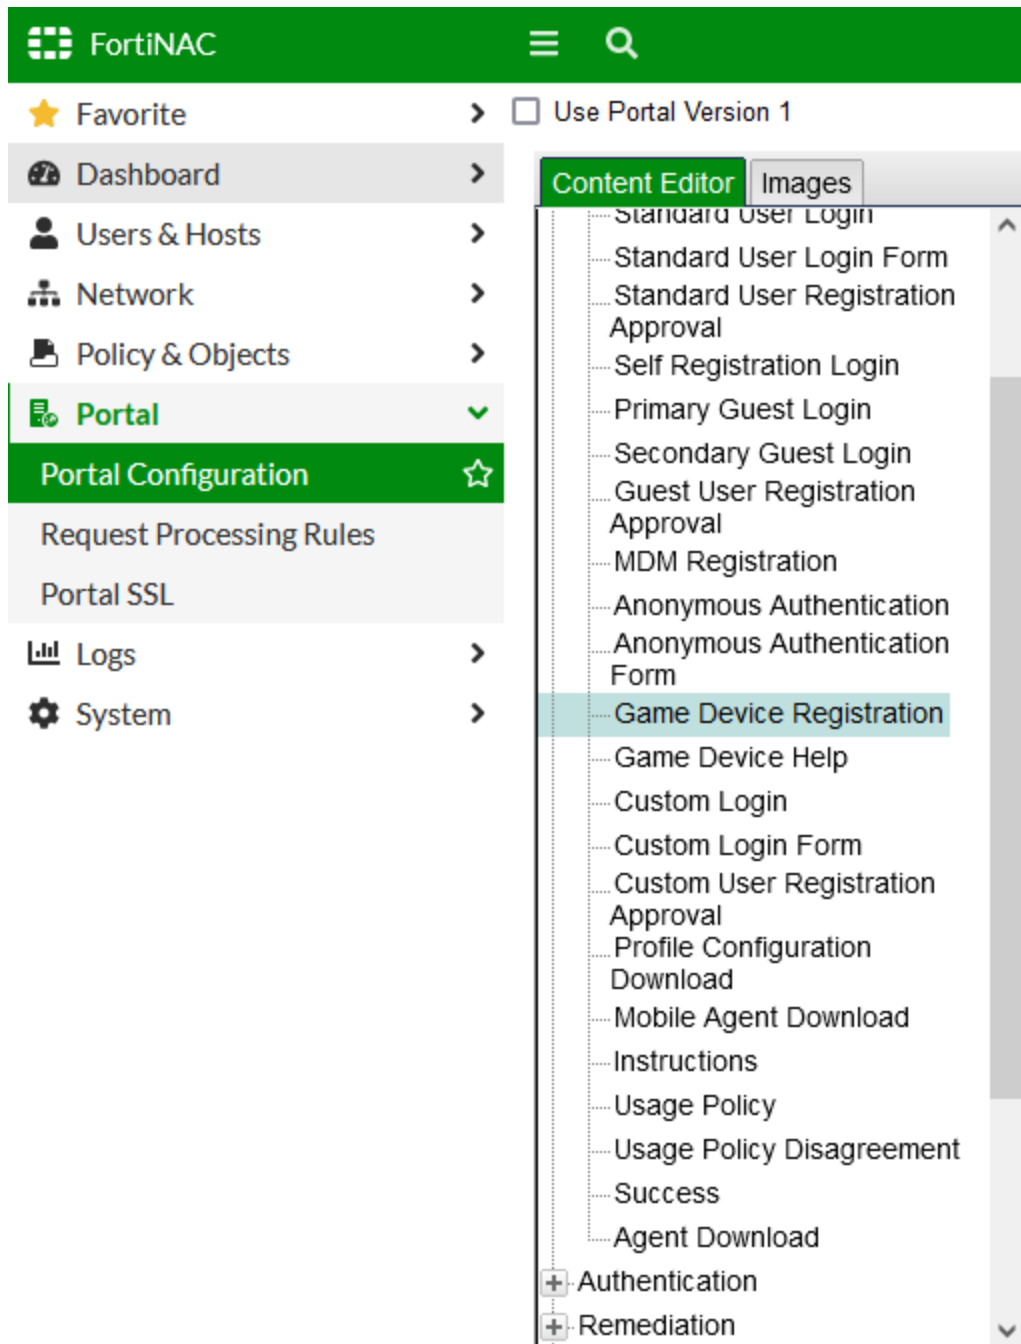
FortiNAC

Favorite
Dashboard
Users & Hosts
Network
Policy & Objects
Portal
Portal Configuration
Request Processing Rules
Portal SSL
Logs
System

Use Portal Version 1

Content Editor
Images

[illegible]
Standard User Login Form
Standard User Registration Approval
Self Registration Login
Primary Guest Login
Secondary Guest Login
Guest User Registration Approval
MDM Registration
Anonymous Authentication
Anonymous Authentication Form
Game Device Registration
Game Device Help
Custom Login
Custom Login Form
Custom User Registration Approval
Profile Configuration Download
Mobile Agent Download
Instructions
Usage Policy
Usage Policy Disagreement
Success
Agent Download
Authentication
Remediation